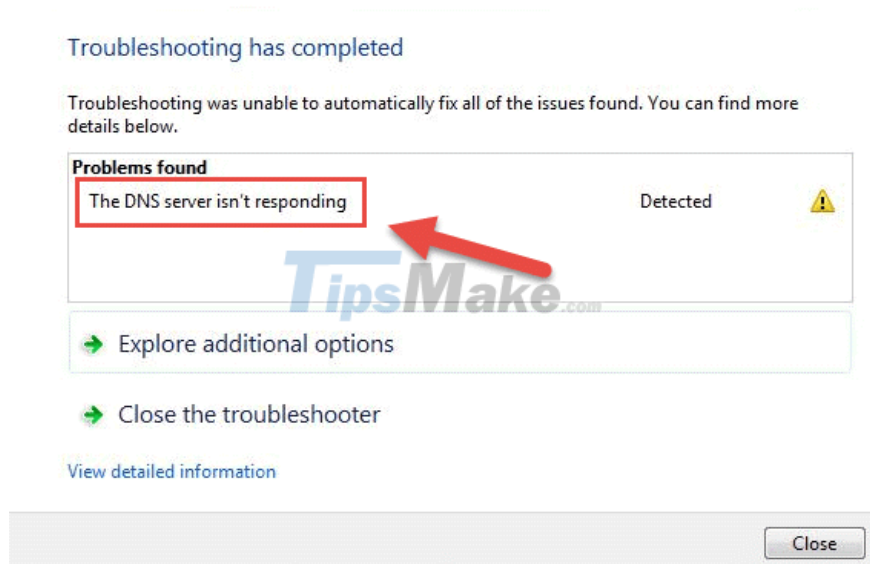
Troubleshooting has completed

Troubleshooting was unable to automatically fix all of the issues found. You can find more details below.

Problems found

The DNS server isn't responding

Detected

TipsMake.com

Explore additional options

Close the troubleshooter

View detailed information

Close